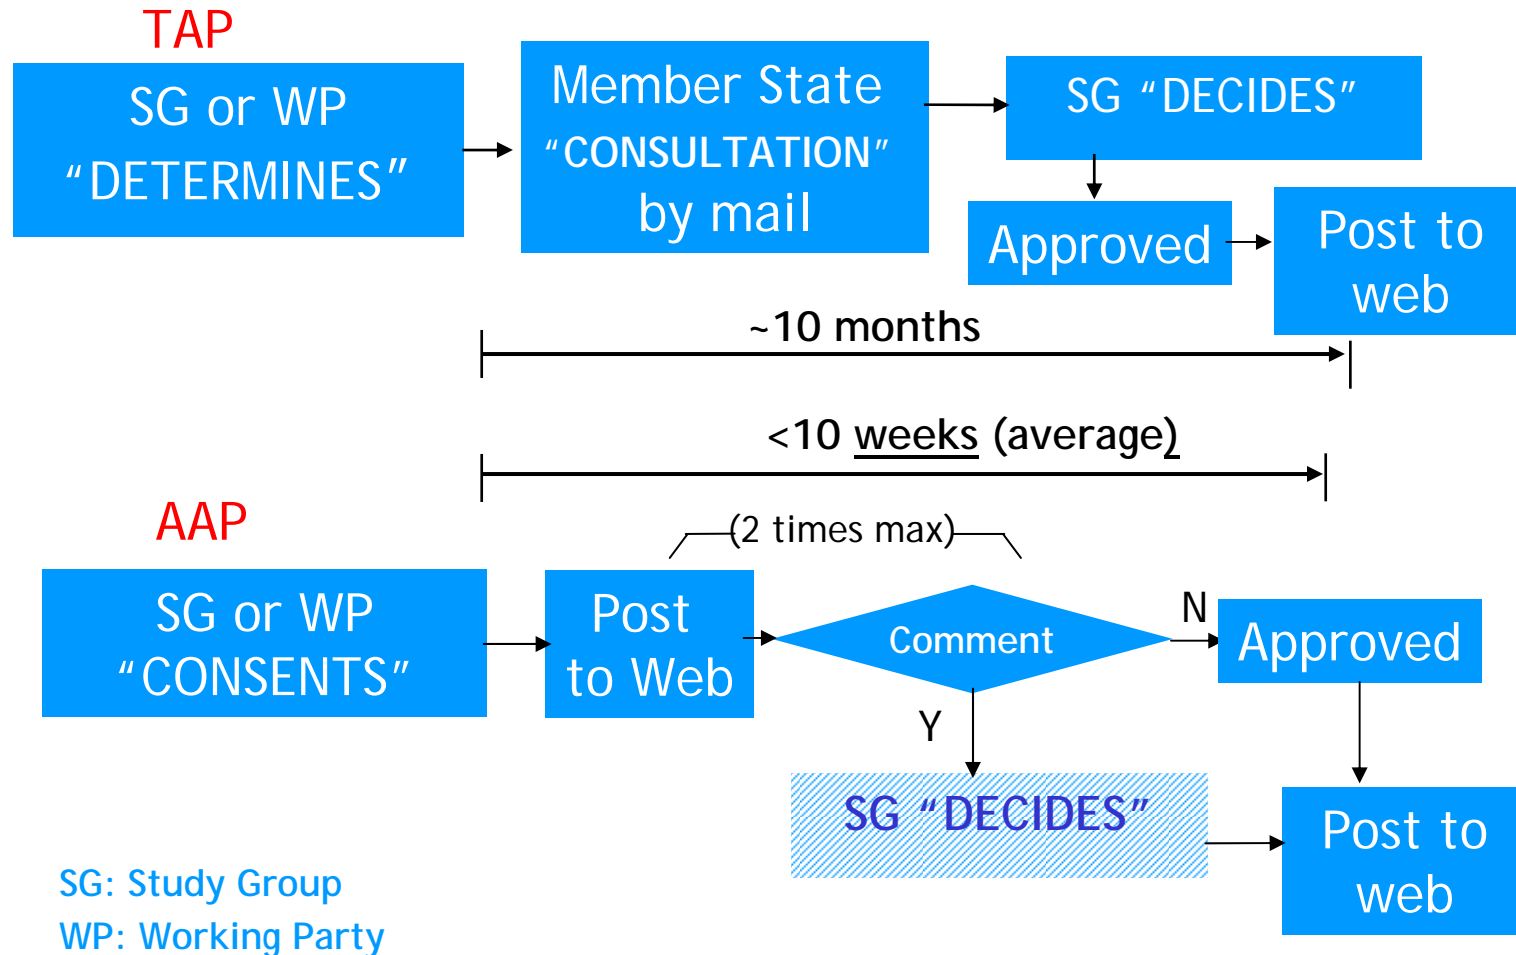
TAP

SG or WP "DETERMINES"

Member State "CONSULTATION" by mail

SG "DECIDES"

Approved

Post to web

~10 months

<10 weeks (average)

AAP

(2 times max)

SG or WP "CONSENTS"

Post to Web

Comment

N

Approved

Y

SG "DECIDES"

Post to web

SG: Study Group
WP: Working Party